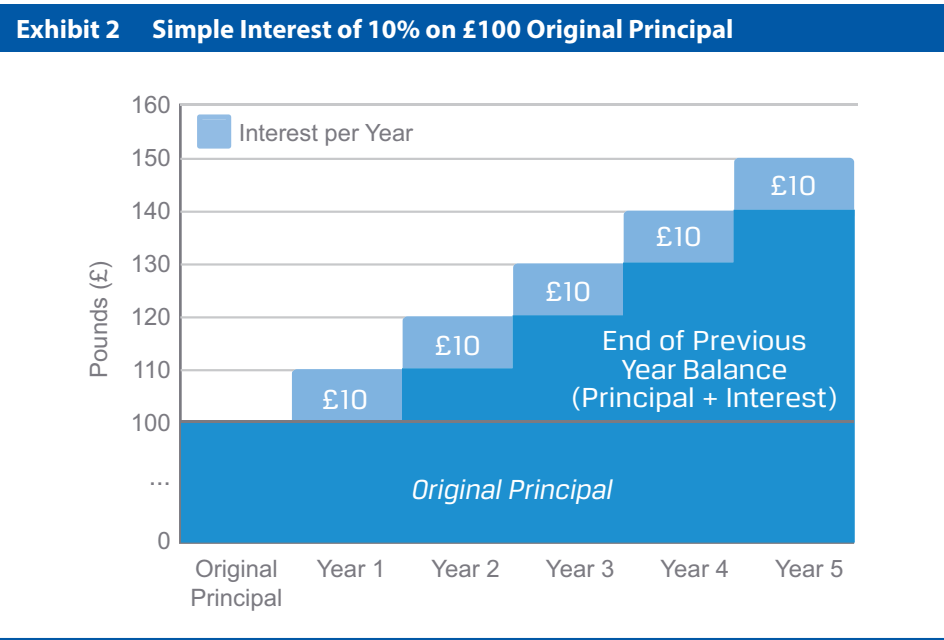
Exhibit 2 Simple Interest of 10% on £100 Original Principal

160
150
140
130
120
110
100
...
0

Pounds (£)

Interest per Year

£10
£10
£10
£10
£10

End of Previous Year Balance (Principal + Interest)

Original Principal

Original Principal
Year 1
Year 2
Year 3
Year 4
Year 5